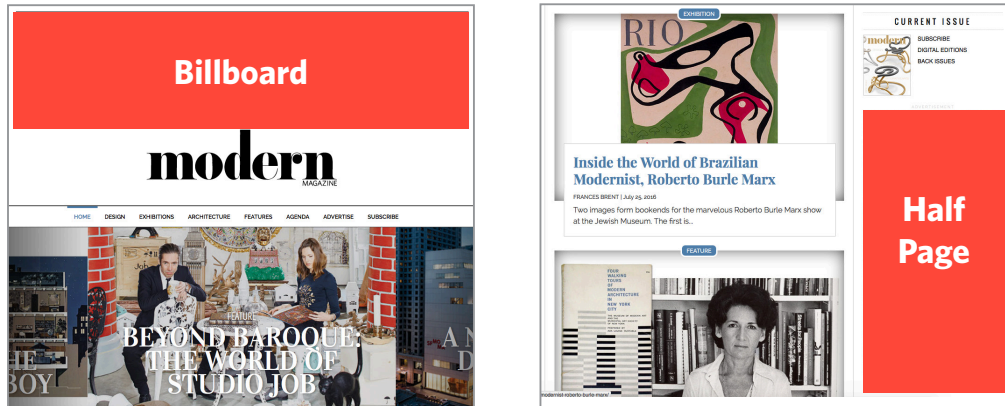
Billboard

modern
MAGAZINE

HOME DESIGN EXHIBITIONS ARCHITECTURE FEATURES AGENDA ADVERTISE SUBSCRIBE

FEATURE
BEYOND BAROQUE: THE WORLD OF STUDIO JOB

A N
D

BOY

EXHIBITION
RIO

Inside the World of Brazilian Modernist, Roberto Burle Marx

FRANCES BRENT | July 25, 2016

Two images form bookends for the marvelous Roberto Burle Marx show at the Jewish Museum. The first is...

FEATURE

FOUR MAKING TEARS OF MODERN ARCHITECTURE IN NEW YORK CITY

modernist-roberto-burle-marx/

CURRENT ISSUE
modern
SUBSCRIBE
DIGITAL EDITIONS
BACK ISSUES

Half Page